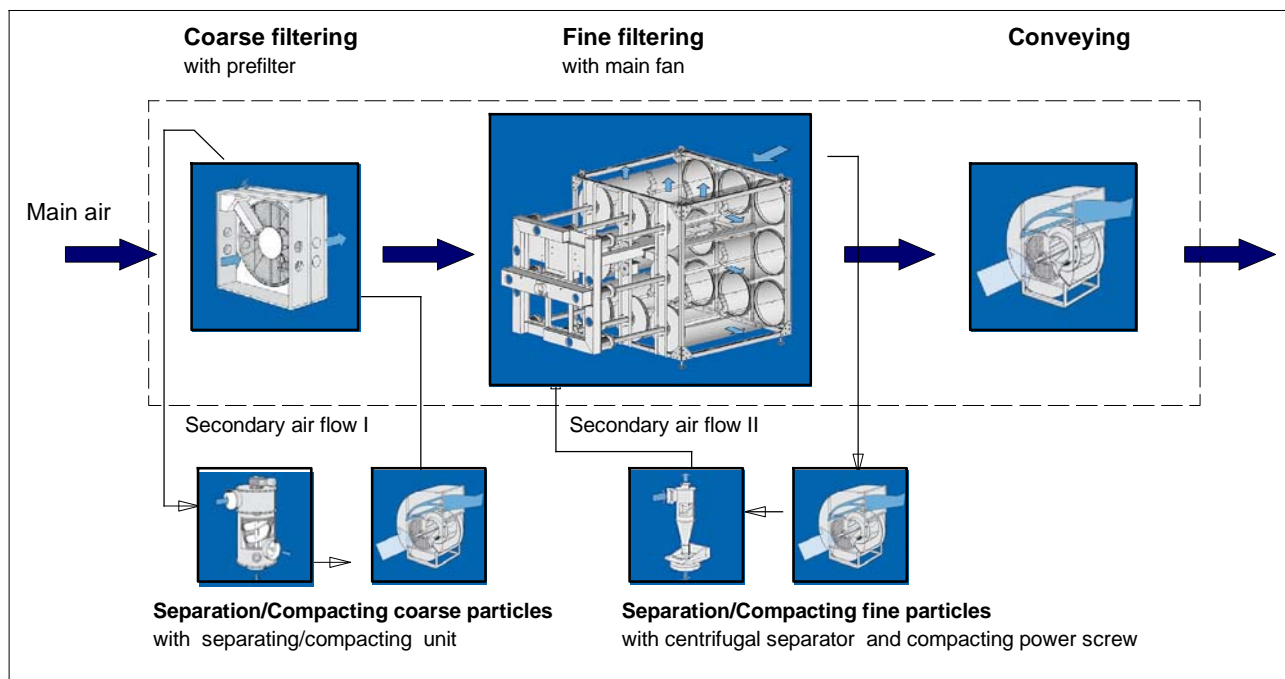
**Coarse filtering**
with prefilter

**Fine filtering**
with main fan

**Conveying**

Main air

Secondary air flow I

Secondary air flow II

**Separation/Compacting coarse particles**
with separating/compacting unit

**Separation/Compacting fine particles**
with centrifugal separator and compacting power screw